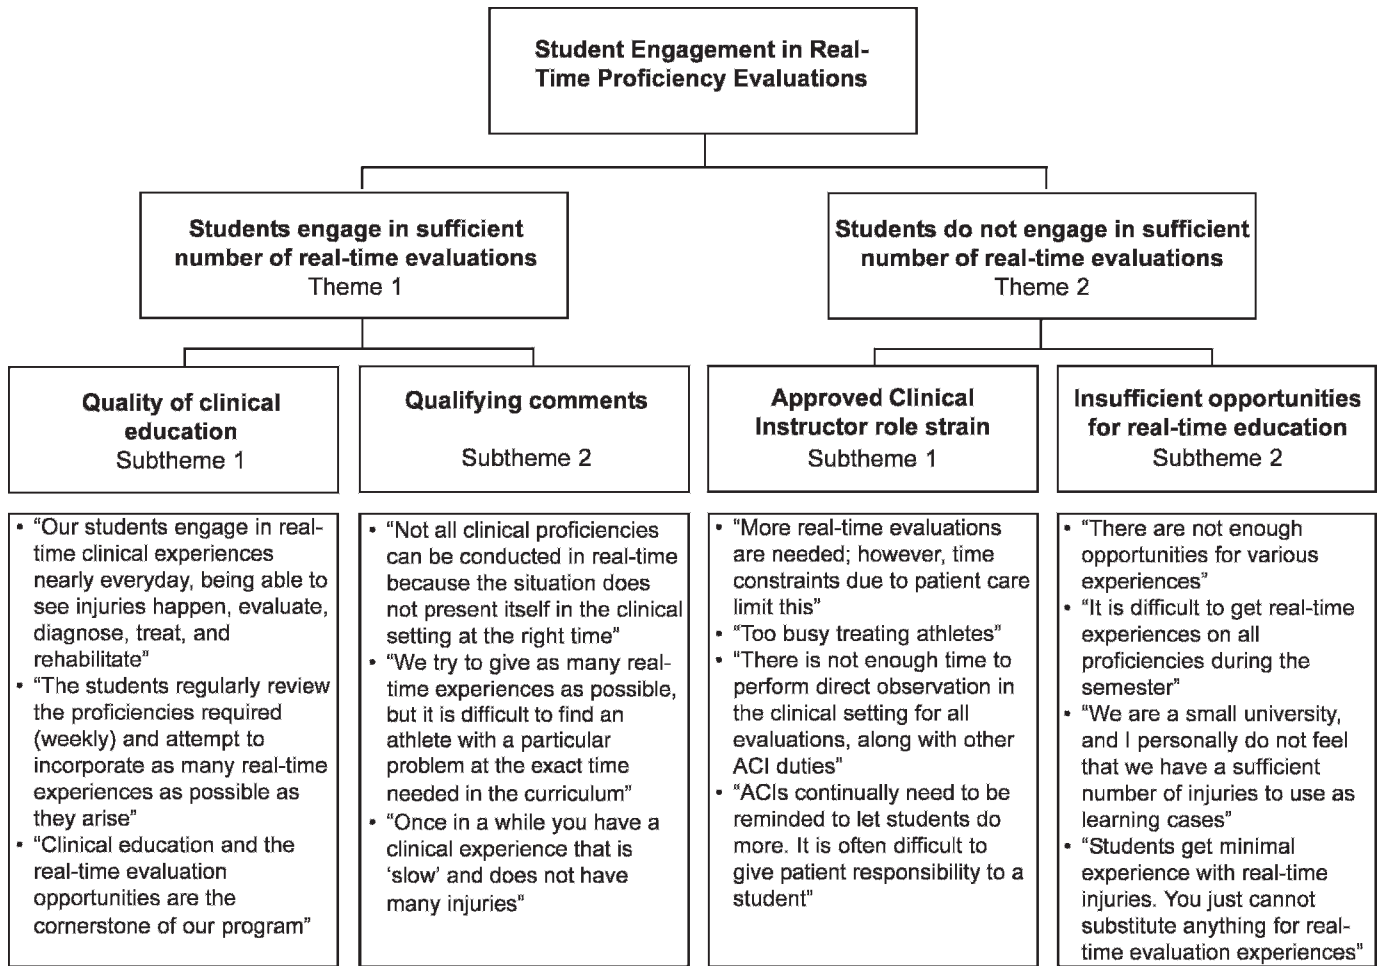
Student Engagement in Real-Time Proficiency Evaluations

Students engage in sufficient number of real-time evaluations
Theme 1

Students do not engage in sufficient number of real-time evaluations
Theme 2

Quality of clinical education
Subtheme 1

• "Our students engage in real-time clinical experiences nearly everyday, being able to see injuries happen, evaluate, diagnose, treat, and rehabilitate"
• "The students regularly review the proficiencies required (weekly) and attempt to incorporate as many real-time experiences as possible as they arise"
• "Clinical education and the real-time evaluation opportunities are the cornerstone of our program"

Qualifying comments
Subtheme 2

• "Not all clinical proficiencies can be conducted in real-time because the situation does not present itself in the clinical setting at the right time"
• "We try to give as many real-time experiences as possible, but it is difficult to find an athlete with a particular problem at the exact time needed in the curriculum"
• "Once in a while you have a clinical experience that is 'slow' and does not have many injuries"

Approved Clinical Instructor role strain
Subtheme 1

• "More real-time evaluations are needed; however, time constraints due to patient care limit this"
• "Too busy treating athletes"
• "There is not enough time to perform direct observation in the clinical setting for all evaluations, along with other ACI duties"
• "ACIs continually need to be reminded to let students do more. It is often difficult to give patient responsibility to a student"

Insufficient opportunities for real-time education
Subtheme 2

• "There are not enough opportunities for various experiences"
• "It is difficult to get real-time experiences on all proficiencies during the semester"
• "We are a small university, and I personally do not feel that we have a sufficient number of injuries to use as learning cases"
• "Students get minimal experience with real-time injuries. You just cannot substitute anything for real-time evaluation experiences"